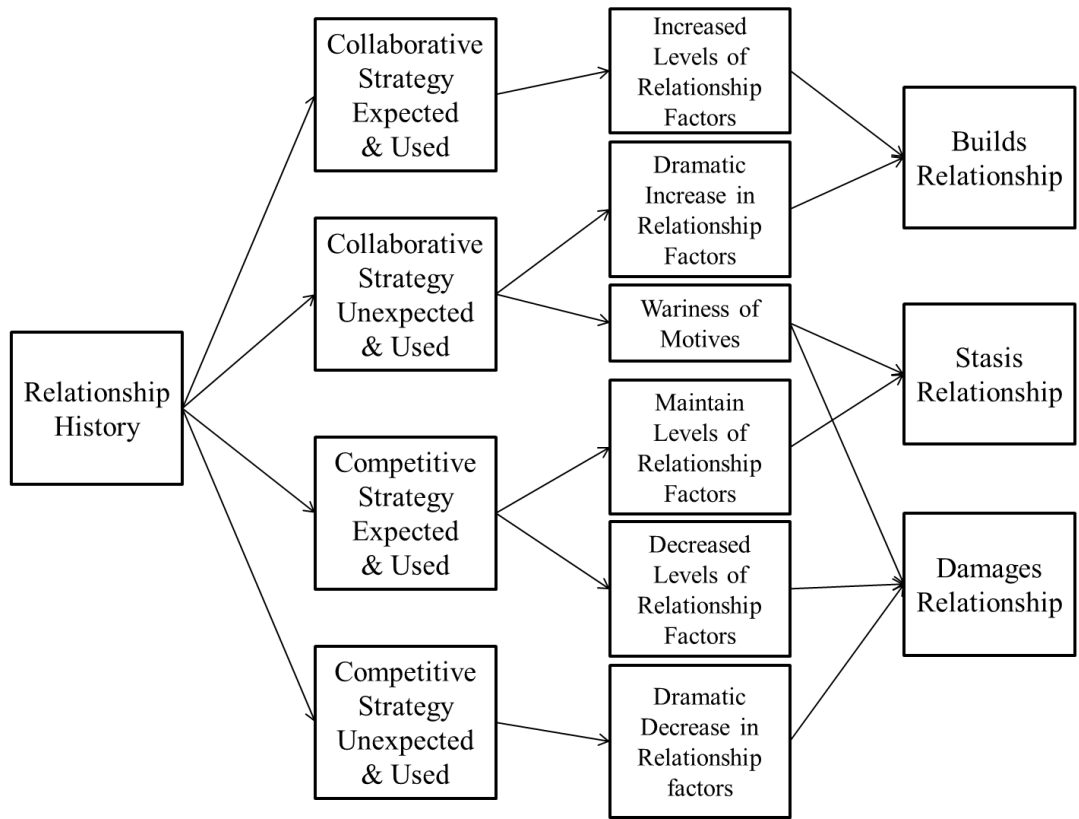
Relationship History

Collaborative Strategy Expected & Used

Collaborative Strategy Unexpected & Used

Competitive Strategy Expected & Used

Competitive Strategy Unexpected & Used

Increased Levels of Relationship Factors

Dramatic Increase in Relationship Factors

Wariness of Motives

Maintain Levels of Relationship Factors

Decreased Levels of Relationship Factors

Dramatic Decrease in Relationship factors

Builds Relationship

Stasis Relationship

Damages Relationship